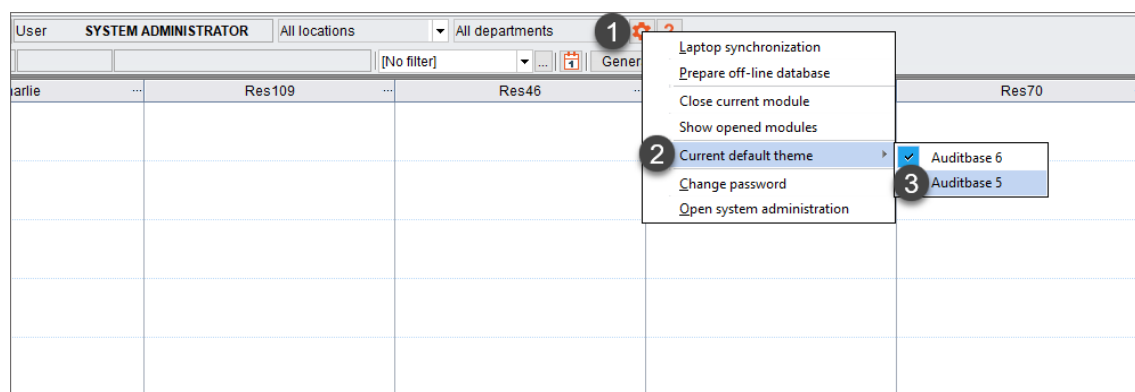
User SYSTEM ADMINISTRATOR All locations All departments 1 ?

[No filter] ... Gener

harlie ... Res109 ... Res46 ... Res70

Laptop synchronization
Prepare off-line database
Close current module
Show opened modules
2 Current default theme
Change password
Open system administration

Auditbase 6
3 Auditbase 5